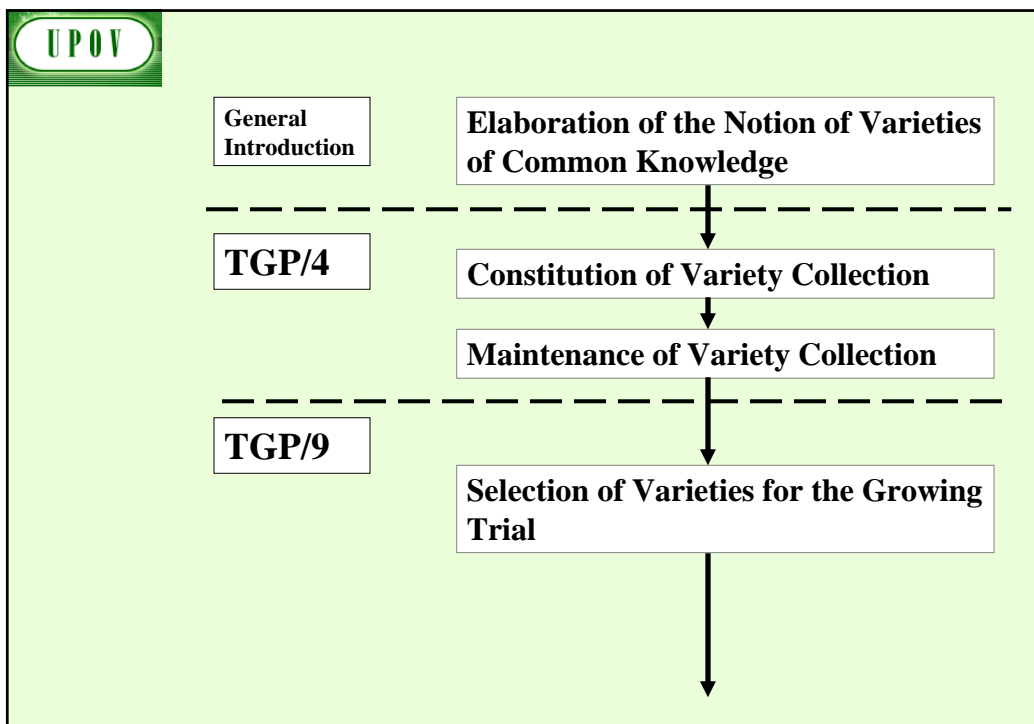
UPOV

General Introduction

Elaboration of the Notion of Varieties of Common Knowledge

TGP/4

Constitution of Variety Collection

Maintenance of Variety Collection

TGP/9

Selection of Varieties for the Growing Trial